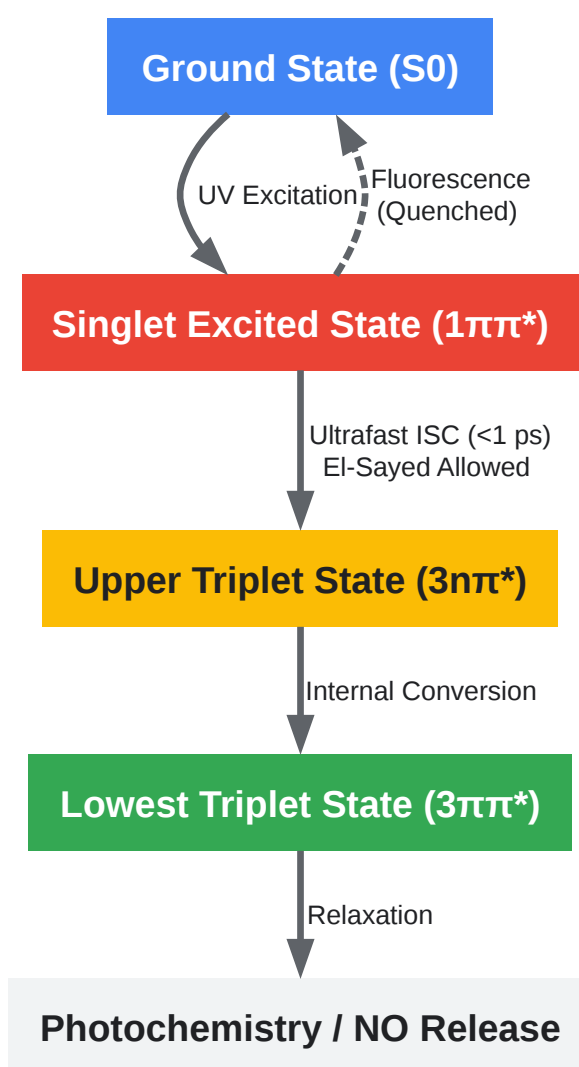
Ground State (S0)

UV Excitation

Fluorescence (Quenched)

Singlet Excited State (1ππ*)

Ultrafast ISC (<1 ps) El-Sayed Allowed

Upper Triplet State (3nπ*)

Internal Conversion

Lowest Triplet State (3ππ*)

Relaxation

Photochemistry / NO Release